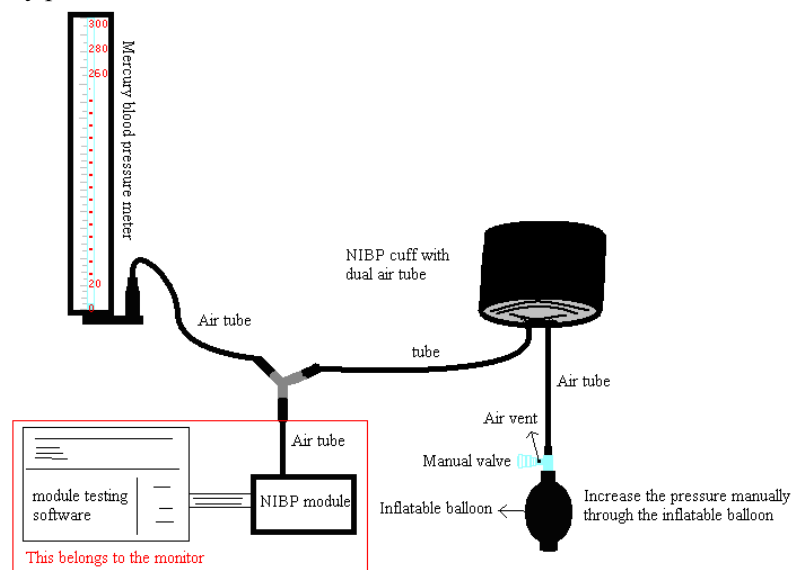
300
280
260
20
0
Mercury blood pressure meter

NIBP cuff with dual air tube

Air tube

tube

Air tube

Air vent

Manual valve

Air tube

module testing software

NIBP module

Inflatable balloon

Increase the pressure manually through the inflatable balloon

This belongs to the monitor